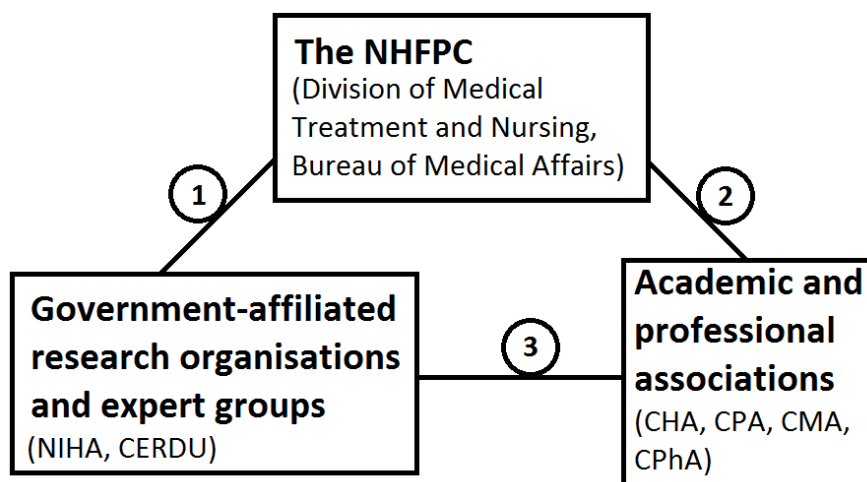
The NHFPC
(Division of Medical Treatment and Nursing, Bureau of Medical Affairs)

1

2

Government-affiliated research organisations and expert groups
(NIHA, CERDU)

3

Academic and professional associations
(CHA, CPA, CMA, CPhA)